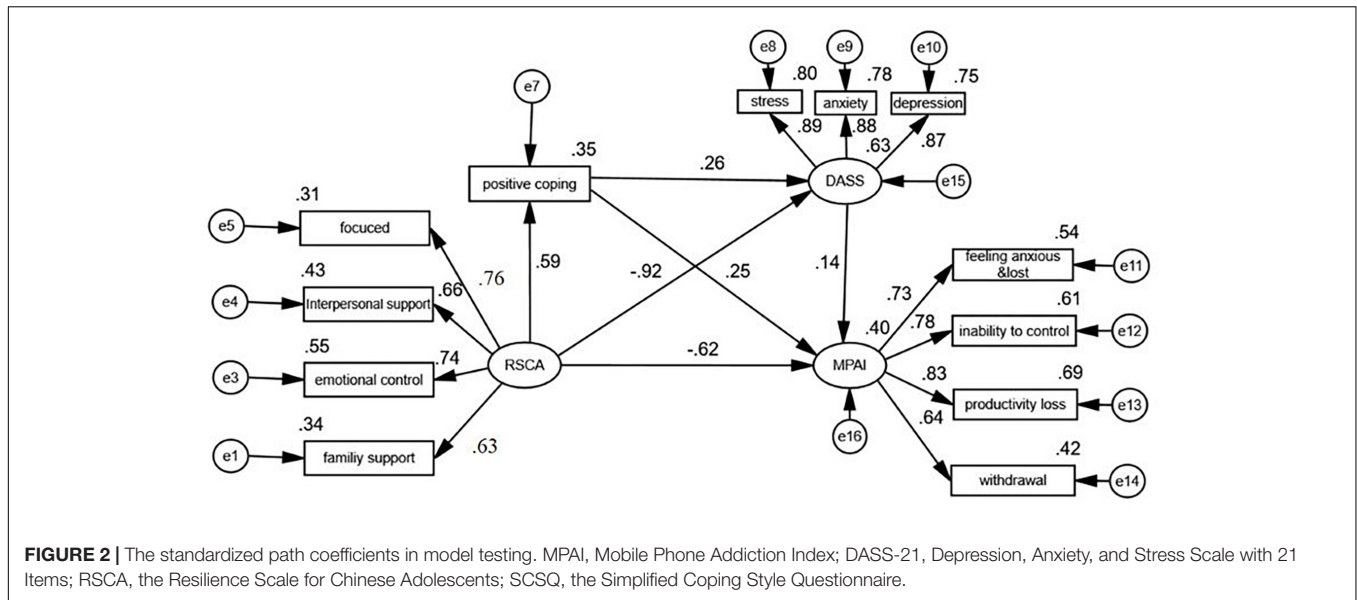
e8 e9 e10
.80 .78 .75
stress anxiety depression
.89 .88 .87
.63
e7
.35
positive coping
.26
DASS
e15
.31
e5 focuced
.76
.59
.43
e4 Interpersonal support
.66
-.92
.25
.14
.54
feeling anxious &lost
e11
.73
.40
.78
.61
inability to control
e12
.55
e3 emotional control
.74
RSCA
-.62
MPAI
.83
.69
productivity loss
e13
.34
e1 familiy support
.63
e16
.64
.42
withdrawal
e14

**FIGURE 2 |** The standardized path coefficients in model testing. MPAI, Mobile Phone Addiction Index; DASS-21, Depression, Anxiety, and Stress Scale with 21 Items; RSCA, the Resilience Scale for Chinese Adolescents; SCSQ, the Simplified Coping Style Questionnaire.